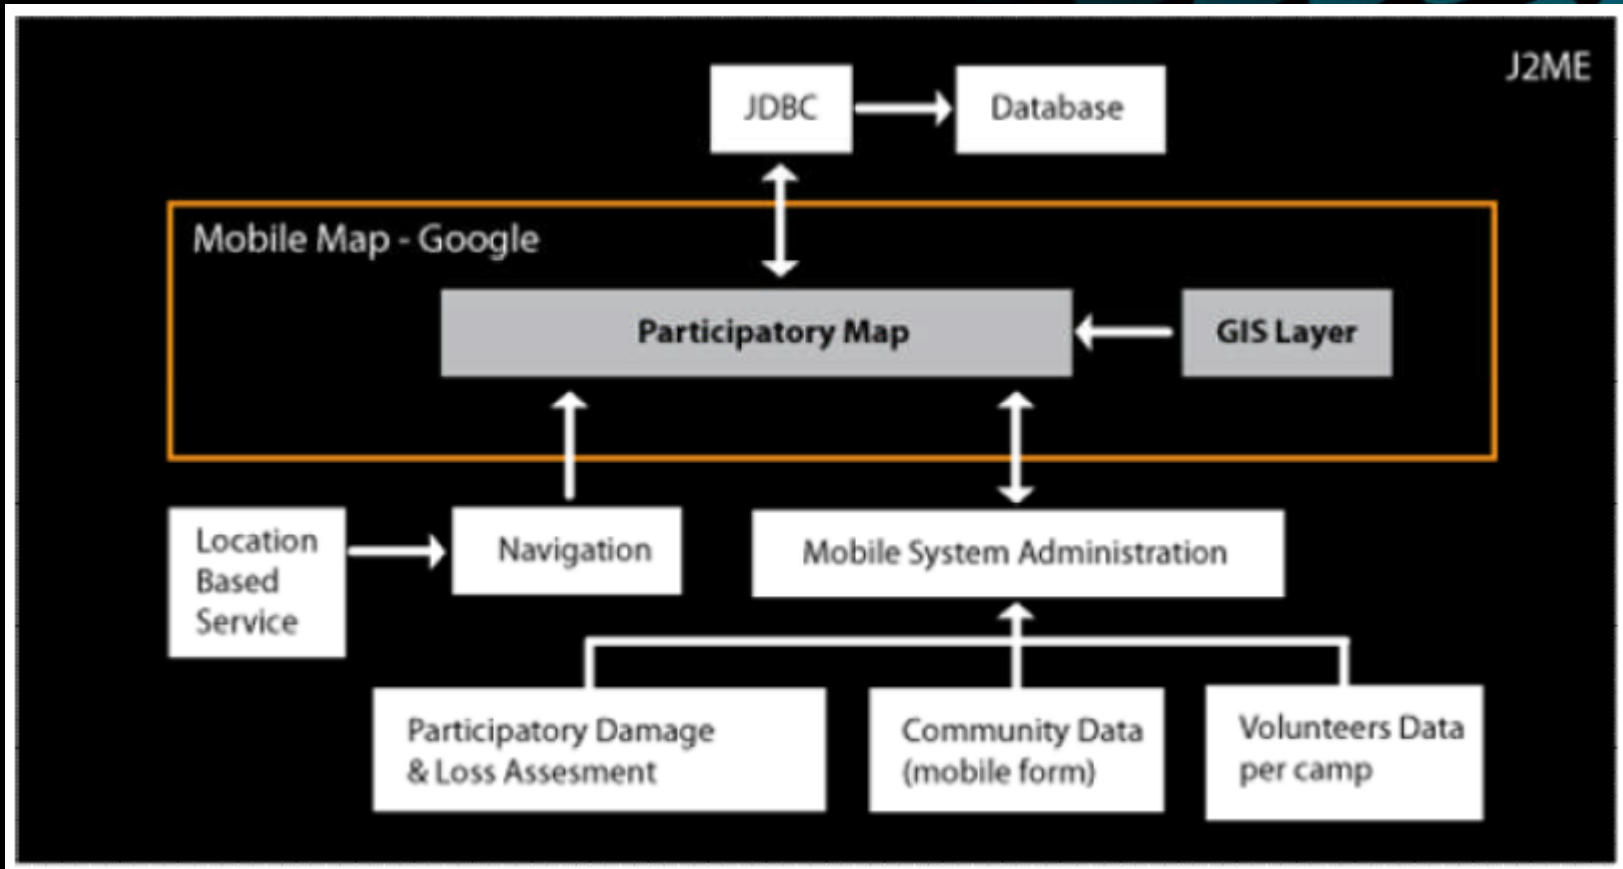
J2ME

JDBC

Database

Mobile Map - Google

Participatory Map

GIS Layer

Location Based Service

Navigation

Mobile System Administration

Participatory Damage & Loss Assesment

Community Data (mobile form)

Volunteers Data per camp